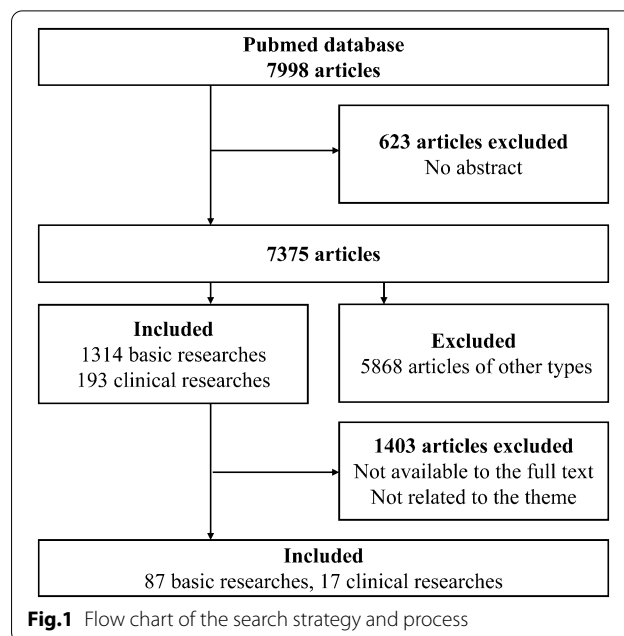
Pubmed database
7998 articles

623 articles excluded
No abstract

7375 articles

Included
1314 basic researches
193 clinical researches

Excluded
5868 articles of other types

1403 articles excluded
Not available to the full text
Not related to the theme

Included
87 basic researches, 17 clinical researches

Fig.1 Flow chart of the search strategy and process